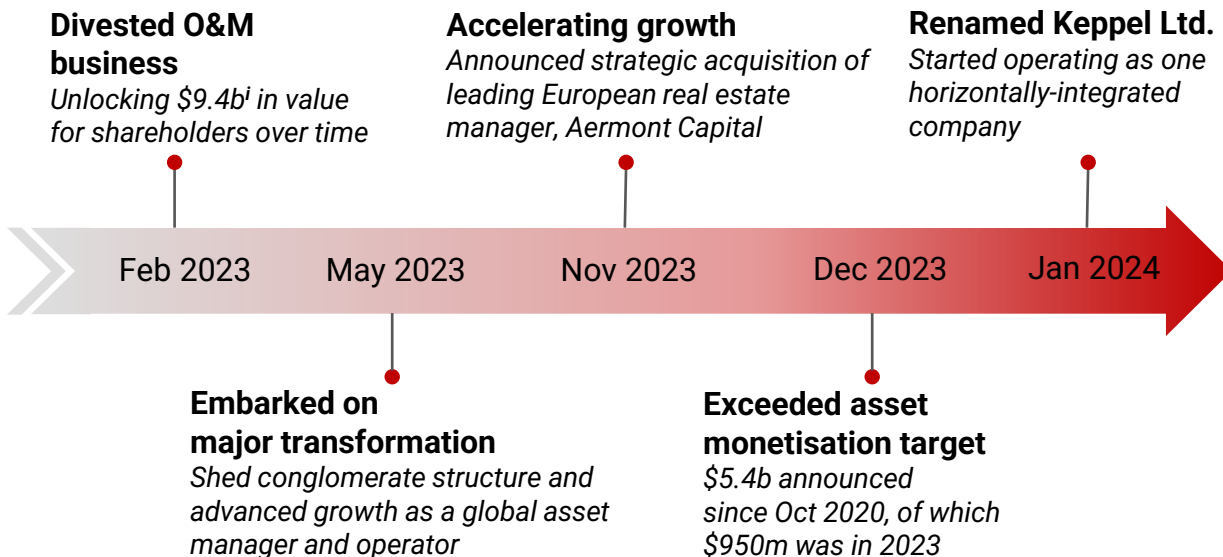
Divested O&M business
Unlocking $9.4b^{i}$ in value for shareholders over time

Accelerating growth
Announced strategic acquisition of leading European real estate manager, Aermont Capital

Renamed Keppel Ltd.
Started operating as one horizontally-integrated company

Feb 2023

May 2023

Nov 2023

Dec 2023

Jan 2024

Embarked on major transformation
Shed conglomerate structure and advanced growth as a global asset manager and operator

Exceeded asset monetisation target
$5.4b announced since Oct 2020, of which $950m was in 2023